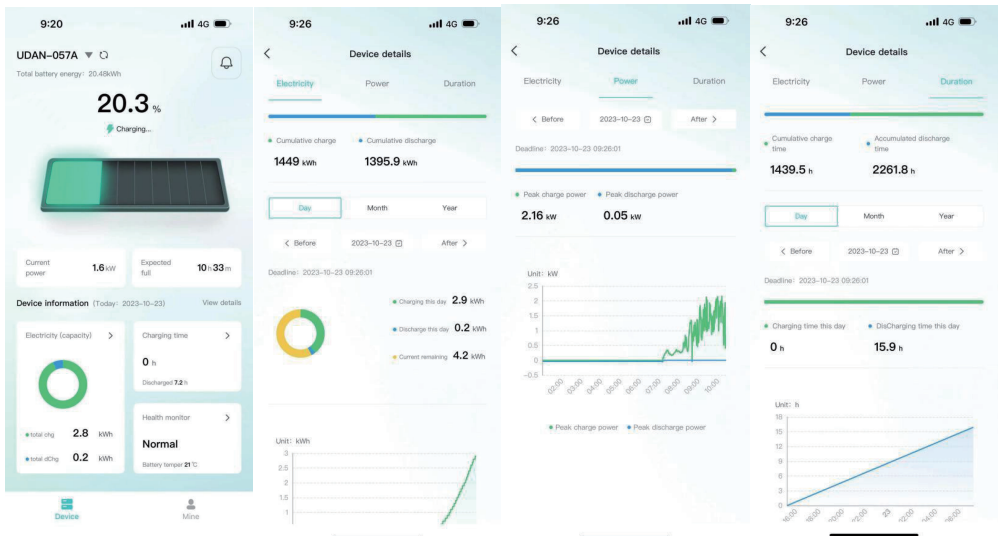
9:20 4G

UDAN-057A

Total battery energy: 20.48kWh

20.3 %

Charging...

Current power 1.6 kW

Expected full 10 h 33 m

Device information (Today: 2023-10-23) View details

Electricity (capacity) >

total chg 2.8 kWh

total dChg 0.2 kWh

Charging time >

0 h

Discharged 7.2 h

Health monitor >

Normal

Battery temper 21 ℃

Device

Mine

9:26 4G

<

Device details

Electricity Power Duration

Cumulative charge 1449 kWh

Cumulative discharge 1395.9 kWh

Day Month Year

< Before 2023-10-23 After >

Deadline: 2023-10-23 09:26:01

Charging this day 2.9 kWh

Discharge this day 0.2 kWh

Current remaining 4.2 kWh

Unit: kWh

3

2.5

2

1.5

1

9:26 4G

<

Device details

Electricity Power Duration

< Before 2023-10-23 After >

Deadline: 2023-10-23 09:26:01

Peak charge power 2.16 kw

Peak discharge power 0.05 kw

Unit: kW

2.5

2

1.5

1

0.5

0

-0.5

02:00 03:00 04:00 05:00 06:00 07:00 08:00 09:00 10:00

Peak charge power Peak discharge power

9:26 4G

<

Device details

Electricity Power Duration

Cumulative charge time 1439.5 h

Accumulated discharge time 2261.8 h

Day Month Year

< Before 2023-10-23 After >

Deadline: 2023-10-23 09:26:01

Charging time this day 0 h

DisCharging time this day 15.9 h

Unit: h

18

15

12

9

6

3

0

16:00 18:00 20:00 22:00 23 02:00 04:00 06:00